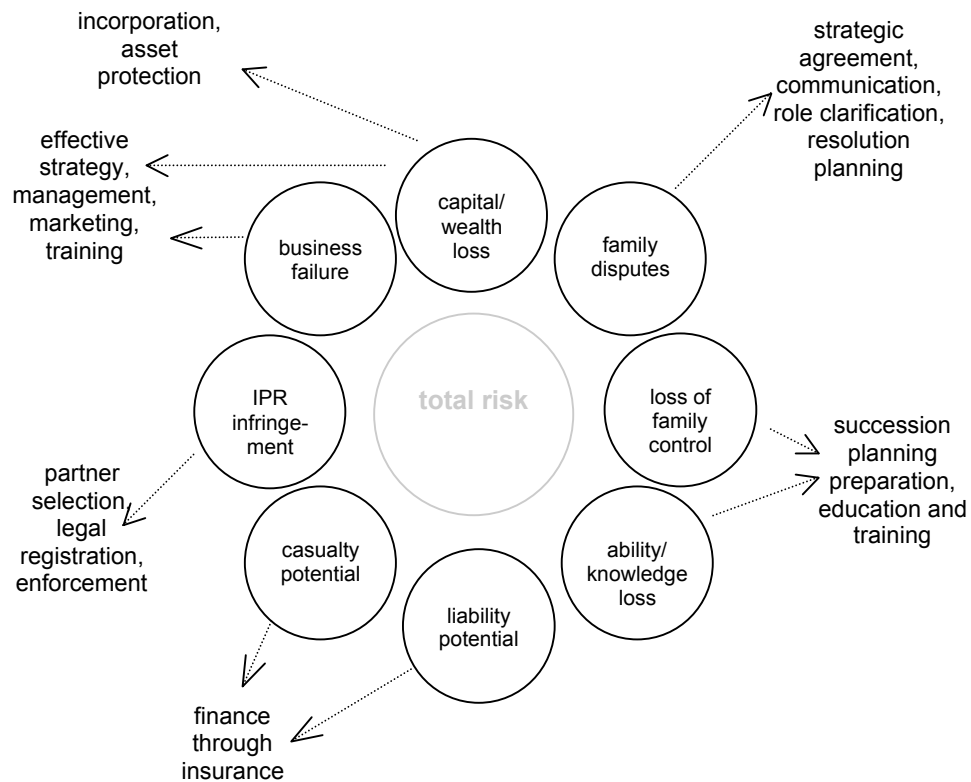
incorporation, asset protection

strategic agreement, communication, role clarification, resolution planning

effective strategy, management, marketing, training

capital/ wealth loss

business failure

family disputes

IPR infringement

total risk

loss of family control

succession planning

preparation, education and training

partner selection legal registration, enforcement

casualty potential

ability/ knowledge loss

liability potential

finance through insurance